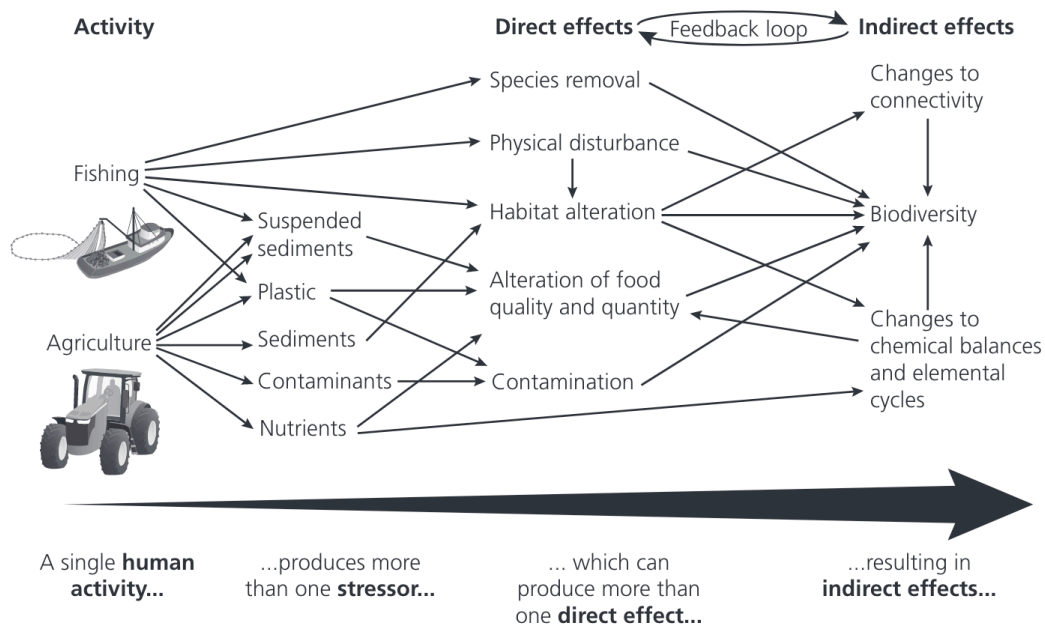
Activity

Direct effects Feedback loop Indirect effects

Fishing

Agriculture

Suspended sediments

Plastic

Sediments

Contaminants

Nutrients

Species removal

Physical disturbance

Habitat alteration

Alteration of food quality and quantity

Contamination

Changes to connectivity

Biodiversity

Changes to chemical balances and elemental cycles

A single **human activity...**

...produces more than one **stressor...**

... which can produce more than one **direct effect...**

...resulting in **indirect effects...**